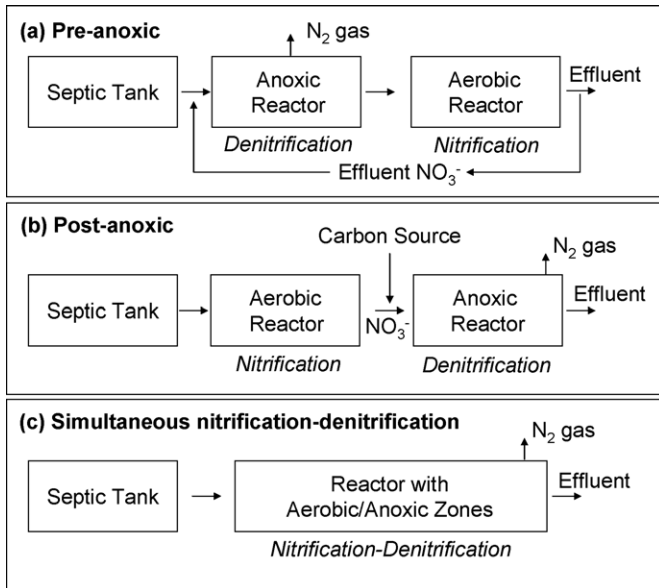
(a) Pre-anoxic

$N_2$ gas

Septic Tank

Anoxic Reactor

Denitrification

Aerobic Reactor

Nitrification

Effluent

Effluent $NO_3^-$

(b) Post-anoxic

Carbon Source

$N_2$ gas

Septic Tank

Aerobic Reactor

Nitrification

$NO_3^-$

Anoxic Reactor

Denitrification

Effluent

(c) Simultaneous nitrification-denitrification

$N_2$ gas

Septic Tank

Reactor with Aerobic/Anoxic Zones

Nitrification-Denitrification

Effluent